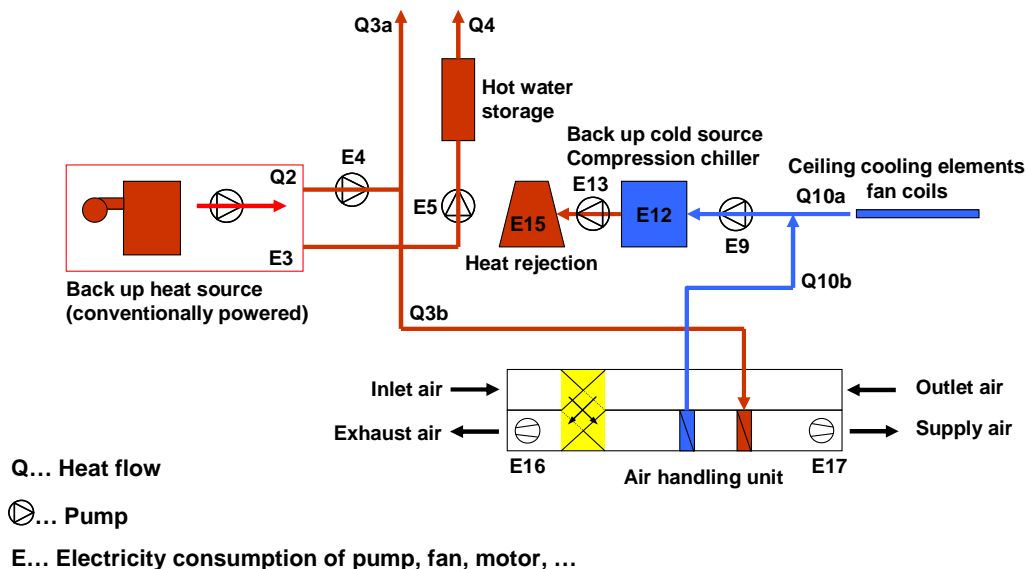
Q3a

Q4

Hot water storage

Back up cold source
Compression chiller

Ceiling cooling elements
fan coils

Q2

E4

E13

Q10a

E5

E15

E12

E3

E9

Heat rejection

Q10b

Back up heat source
(conventionally powered)

Q3b

Inlet air

Outlet air

Exhaust air

Supply air

E16

E17

Air handling unit

Q… Heat flow

… Pump

E… Electricity consumption of pump, fan, motor, …